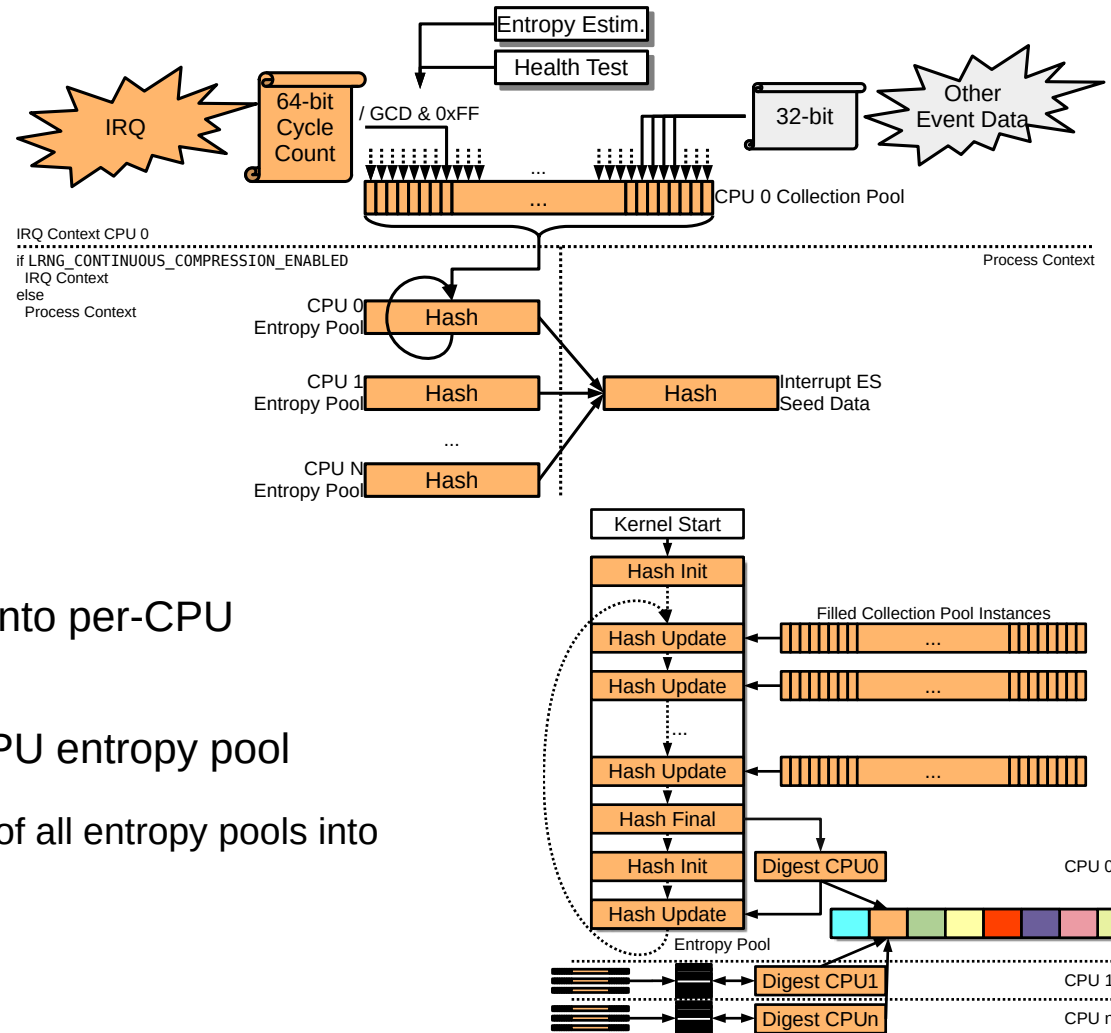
Entropy Estim.

Health Test

IRQ

64-bit Cycle Count

/ GCD & 0xFF

32-bit

Other Event Data

...

...

CPU 0 Collection Pool

IRQ Context CPU 0

if LRNG_CONTINUOUS_COMPRESSION_ENABLED
IRQ Context
else
Process Context

Process Context

CPU 0 Entropy Pool

Hash

CPU 1 Entropy Pool

Hash

Hash

Interrupt ES Seed Data

...

CPU N Entropy Pool

Hash

Kernel Start

Hash Init

into per-CPU

Filled Collection Pool Instances

Hash Update

...

Hash Update

...

PU entropy pool

...

Hash Update

...

of all entropy pools into

Hash Final

Hash Init

Digest CPU0

CPU 0

Hash Update

Entropy Pool

Digest CPU1

CPU 1

Digest CPUn

CPU n